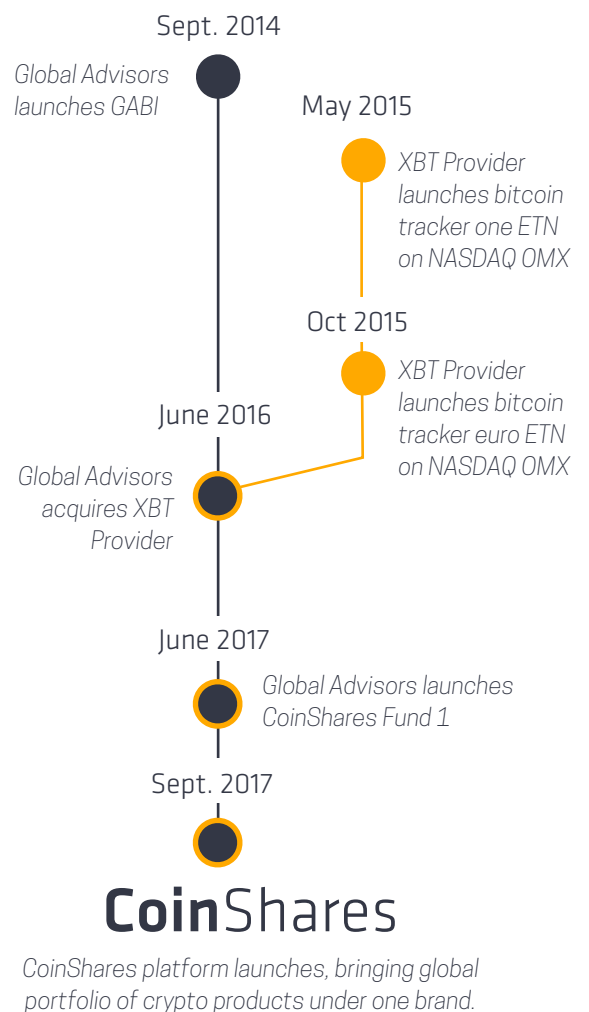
Sept. 2014

Global Advisors launches GABI

May 2015

XBT Provider launches bitcoin tracker one ETN on NASDAQ OMX

Oct 2015

XBT Provider launches bitcoin tracker euro ETN on NASDAQ OMX

June 2016

Global Advisors acquires XBT Provider

June 2017

Global Advisors launches CoinShares Fund 1

Sept. 2017

CoinShares

CoinShares platform launches, bringing global portfolio of crypto products under one brand.